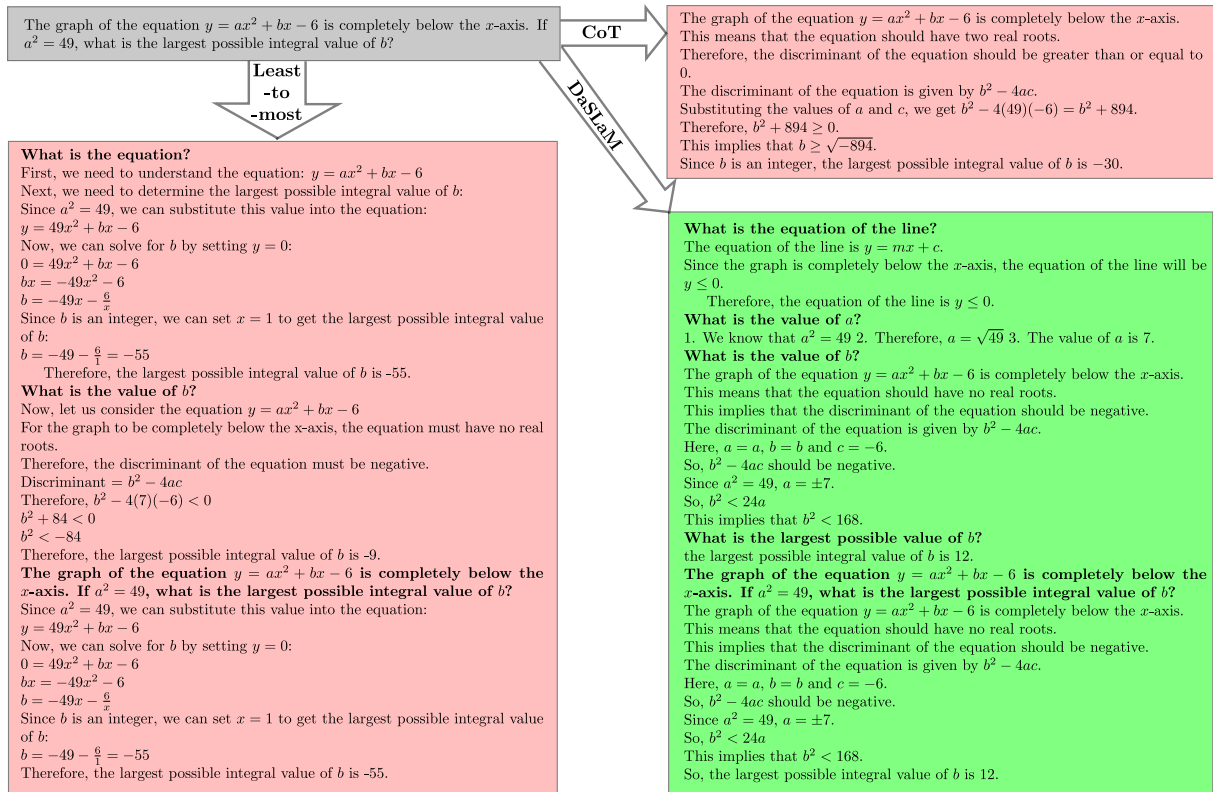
The graph of the equation $y = ax^2 + bx - 6$ is completely below the $x$-axis. If $a^2 = 49$, what is the largest possible integral value of $b$?

CoT

The graph of the equation $y = ax^2 + bx - 6$ is completely below the $x$-axis.
This means that the equation should have two real roots.
Therefore, the discriminant of the equation should be greater than or equal to 0.
The discriminant of the equation is given by $b^2 - 4ac$.
Substituting the values of $a$ and $c$, we get $b^2 - 4(49)(-6) = b^2 + 894$.
Therefore, $b^2 + 894 \geq 0$.
This implies that $b \geq \sqrt{-894}$.
Since $b$ is an integer, the largest possible integral value of $b$ is $-30$.

Least -to -most

DaSLaM

**What is the equation?**
First, we need to understand the equation: $y = ax^2 + bx - 6$
Next, we need to determine the largest possible integral value of $b$:
Since $a^2 = 49$, we can substitute this value into the equation:
$y = 49x^2 + bx - 6$
Now, we can solve for $b$ by setting $y = 0$:
$0 = 49x^2 + bx - 6$
$bx = -49x^2 - 6$
$b = -49x - \frac{6}{x}$
Since $b$ is an integer, we can set $x = 1$ to get the largest possible integral value of $b$:
$b = -49 - \frac{6}{1} = -55$
Therefore, the largest possible integral value of $b$ is -55.
**What is the value of $b$?**
Now, let us consider the equation $y = ax^2 + bx - 6$
For the graph to be completely below the x-axis, the equation must have no real roots.
Therefore, the discriminant of the equation must be negative.
Discriminant $= b^2 - 4ac$
Therefore, $b^2 - 4(7)(-6) < 0$
$b^2 + 84 < 0$
$b^2 < -84$
Therefore, the largest possible integral value of $b$ is -9.
**The graph of the equation $y = ax^2 + bx - 6$ is completely below the $x$-axis. If $a^2 = 49$, what is the largest possible integral value of $b$?**
Since $a^2 = 49$, we can substitute this value into the equation:
$y = 49x^2 + bx - 6$
Now, we can solve for $b$ by setting $y = 0$:
$0 = 49x^2 + bx - 6$
$bx = -49x^2 - 6$
$b = -49x - \frac{6}{x}$
Since $b$ is an integer, we can set $x = 1$ to get the largest possible integral value of $b$:
$b = -49 - \frac{6}{1} = -55$
Therefore, the largest possible integral value of $b$ is -55.

**What is the equation of the line?**
The equation of the line is $y = mx + c$.
Since the graph is completely below the $x$-axis, the equation of the line will be $y \leq 0$.
Therefore, the equation of the line is $y \leq 0$.
**What is the value of $a$?**
1. We know that $a^2 = 49$ 2. Therefore, $a = \sqrt{49}$ 3. The value of $a$ is 7.
**What is the value of $b$?**
The graph of the equation $y = ax^2 + bx - 6$ is completely below the $x$-axis.
This means that the equation should have no real roots.
This implies that the discriminant of the equation should be negative.
The discriminant of the equation is given by $b^2 - 4ac$.
Here, $a = a$, $b = b$ and $c = -6$.
So, $b^2 - 4ac$ should be negative.
Since $a^2 = 49$, $a = \pm 7$.
So, $b^2 < 24a$
This implies that $b^2 < 168$.
**What is the largest possible value of $b$?**
the largest possible integral value of $b$ is 12.
**The graph of the equation $y = ax^2 + bx - 6$ is completely below the $x$-axis. If $a^2 = 49$, what is the largest possible integral value of $b$?**
The graph of the equation $y = ax^2 + bx - 6$ is completely below the $x$-axis.
This means that the equation should have no real roots.
This implies that the discriminant of the equation should be negative.
The discriminant of the equation is given by $b^2 - 4ac$.
Here, $a = a$, $b = b$ and $c = -6$.
So, $b^2 - 4ac$ should be negative.
Since $a^2 = 49$, $a = \pm 7$.
So, $b^2 < 24a$
This implies that $b^2 < 168$.
So, the largest possible integral value of $b$ is 12.